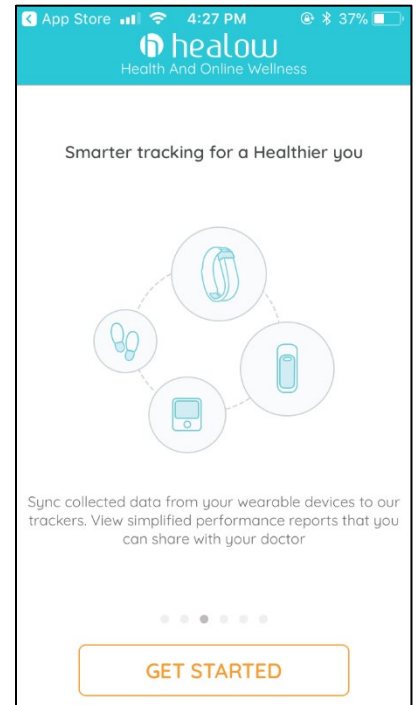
App Store 4:27 PM 37%

healow
Health And Online Wellness

Smarter tracking for a Healthier you

Sync collected data from your wearable devices to our trackers. View simplified performance reports that you can share with your doctor

GET STARTED